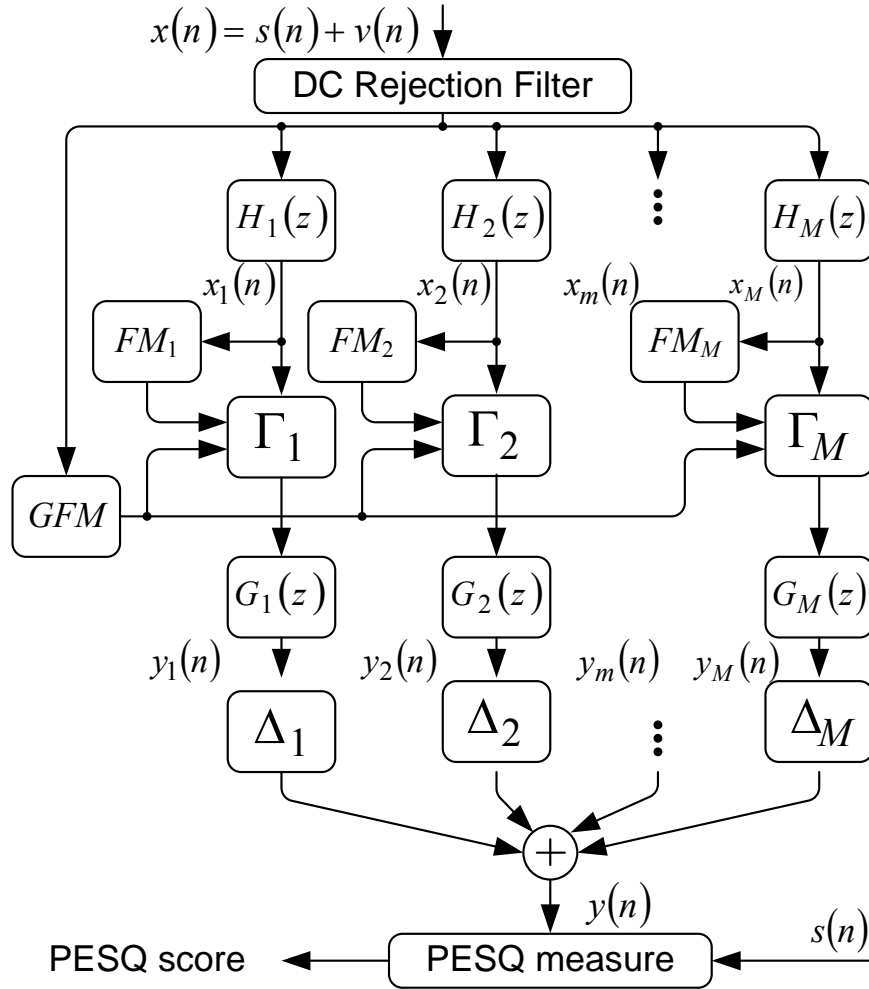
$x(n) = s(n) + v(n)$

DC Rejection Filter

$H_1(z)$

$H_2(z)$

$H_M(z)$

$x_1(n)$

$x_2(n)$

$x_m(n)$

$x_M(n)$

$FM_1$

$FM_2$

$FM_M$

$\Gamma_1$

$\Gamma_2$

$\Gamma_M$

$GFM$

$G_1(z)$

$G_2(z)$

$G_M(z)$

$y_1(n)$

$y_2(n)$

$y_m(n)$

$y_M(n)$

$\Delta_1$

$\Delta_2$

$\Delta_M$

$+$

$y(n)$

$s(n)$

PESQ score

PESQ measure